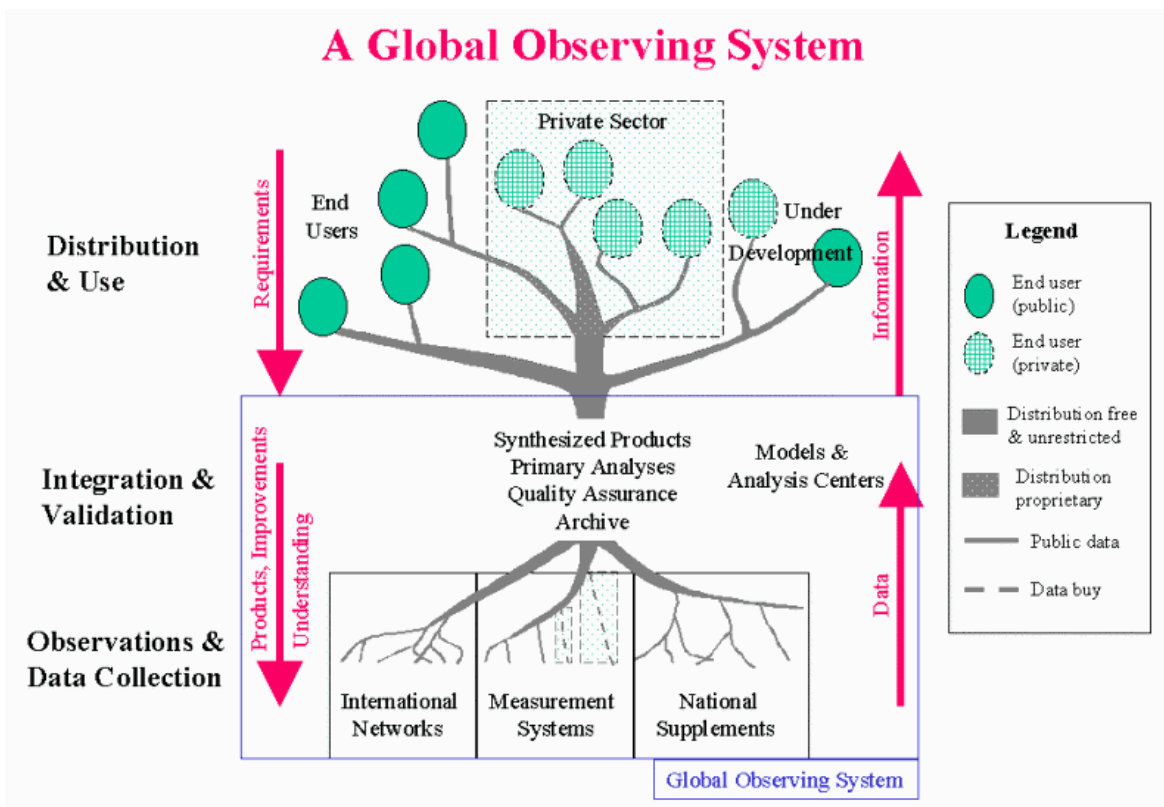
A Global Observing System

Distribution & Use

Requirements

End Users

Private Sector

Under Development

Information

Legend

End user (public)

End user (private)

Distribution free & unrestricted

Distribution proprietary

Public data

Data buy

Integration & Validation

Products, Improvements

Understanding

Synthesized Products
Primary Analyses
Quality Assurance
Archive

Models & Analysis Centers

Data

Observations & Data Collection

International Networks

Measurement Systems

National Supplements

Global Observing System